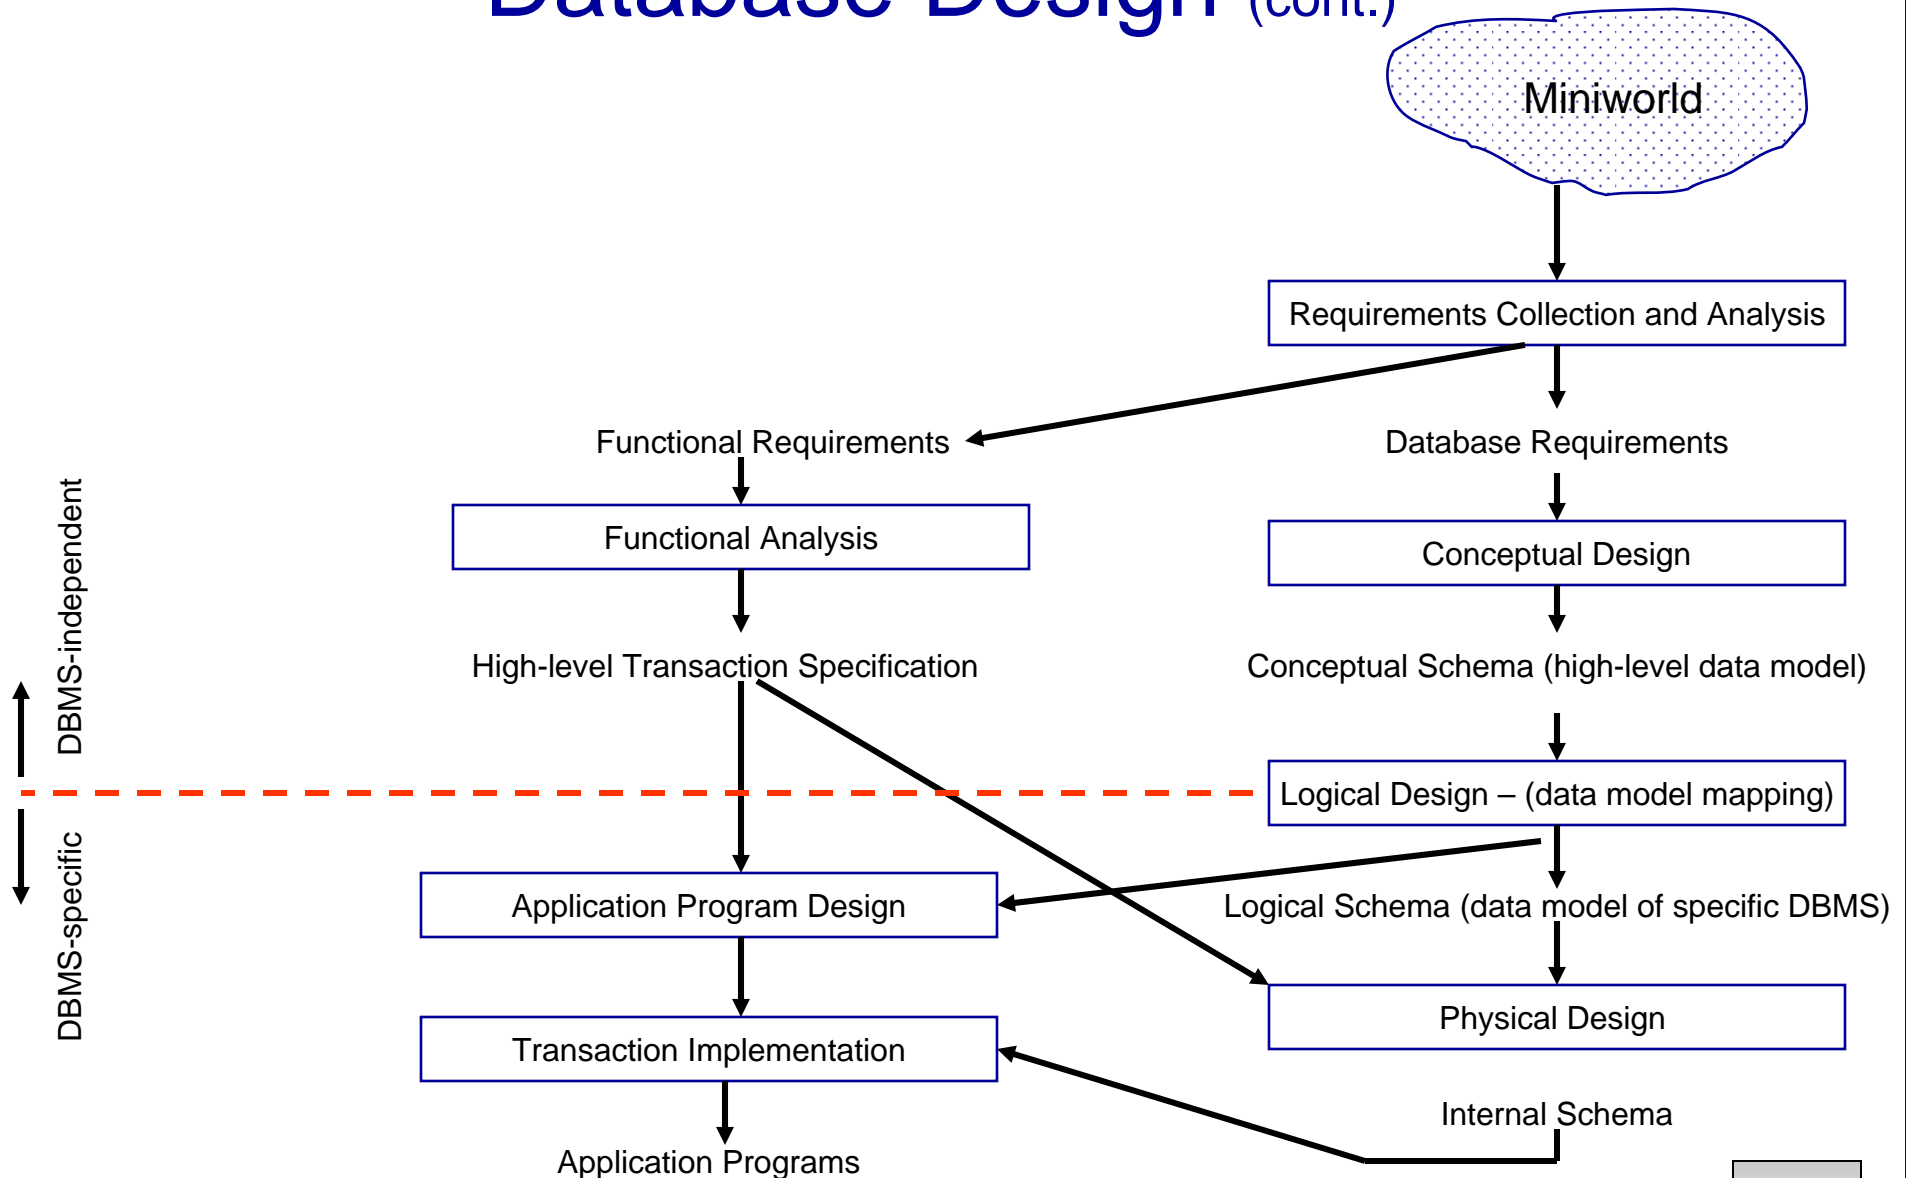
Database Design (cont.)

Miniworld

Requirements Collection and Analysis

Functional Requirements

Database Requirements

Functional Analysis

Conceptual Design

High-level Transaction Specification

Conceptual Schema (high-level data model)

DBMS-independent

DBMS-specific

Logical Design – (data model mapping)

Application Program Design

Logical Schema (data model of specific DBMS)

Physical Design

Transaction Implementation

Internal Schema

Application Programs